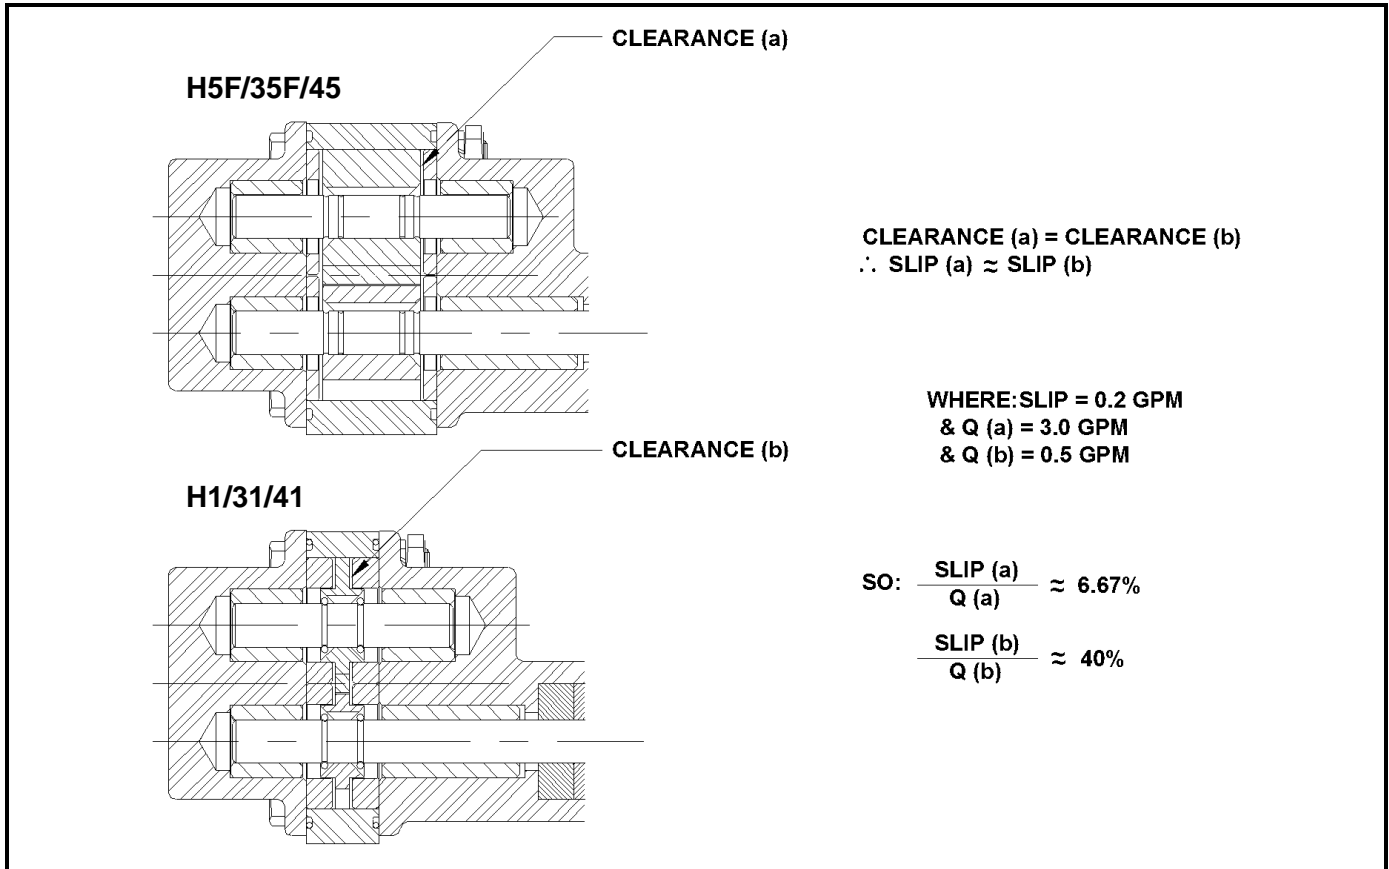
CLEARANCE (a)

H5F/35F/45

CLEARANCE (a) = CLEARANCE (b)
$\therefore$ SLIP (a) $\approx$ SLIP (b)

WHERE: SLIP = 0.2 GPM
& Q (a) = 3.0 GPM
& Q (b) = 0.5 GPM

CLEARANCE (b)

H1/31/41

SO: $\frac{\text{SLIP (a)}}{\text{Q (a)}} \approx 6.67\%$

$\frac{\text{SLIP (b)}}{\text{Q (b)}} \approx 40\%$